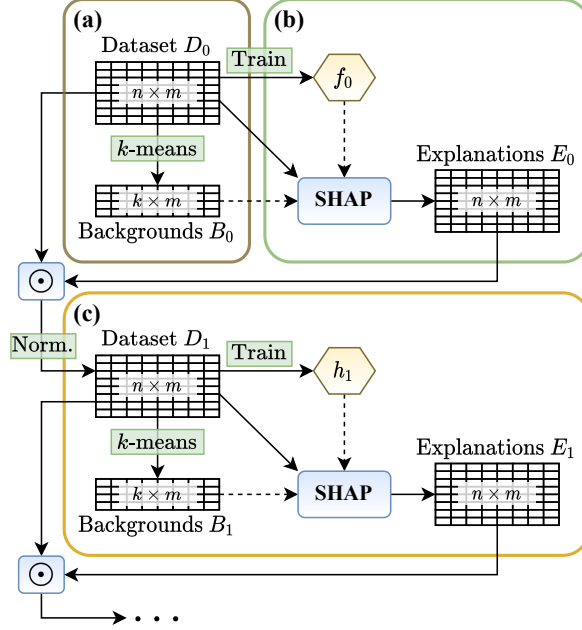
(a)
Dataset $D_0$
Train
$n \times m$
$f_0$
(b)
$k$-means
Explanations $E_0$
$k \times m$
SHAP
$n \times m$
Backgrounds $B_0$
$\odot$
(c)
Norm.
Dataset $D_1$
Train
$n \times m$
$h_1$
$k$-means
Explanations $E_1$
$k \times m$
SHAP
$n \times m$
Backgrounds $B_1$
$\odot$
$\cdots$